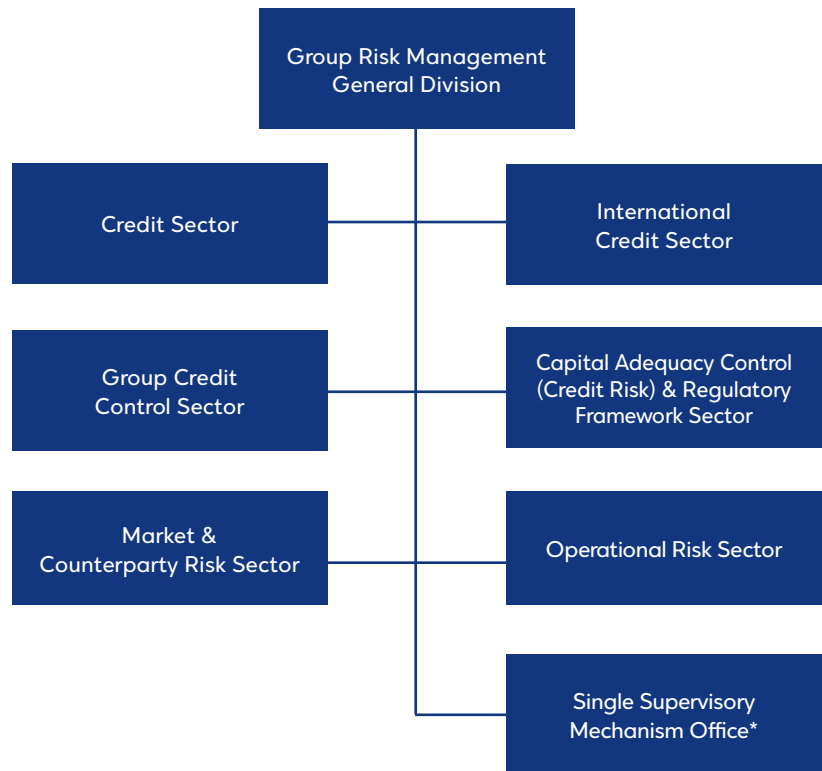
Group Risk Management General Division

Credit Sector

International Credit Sector

Group Credit Control Sector

Capital Adequacy Control (Credit Risk) & Regulatory Framework Sector

Market & Counterparty Risk Sector

Operational Risk Sector

Single Supervisory Mechanism Office*